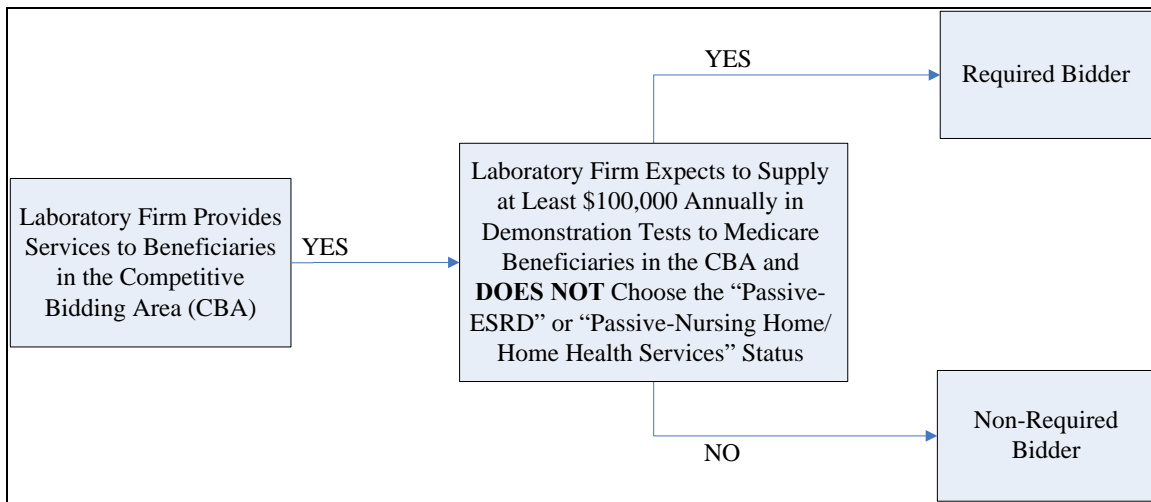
Laboratory Firm Provides Services to Beneficiaries in the Competitive Bidding Area (CBA)

YES

Laboratory Firm Expects to Supply at Least \$100,000 Annually in Demonstration Tests to Medicare Beneficiaries in the CBA and **DOES NOT** Choose the "Passive-ESRD" or "Passive-Nursing Home/ Home Health Services" Status

YES

Required Bidder

NO

Non-Required Bidder